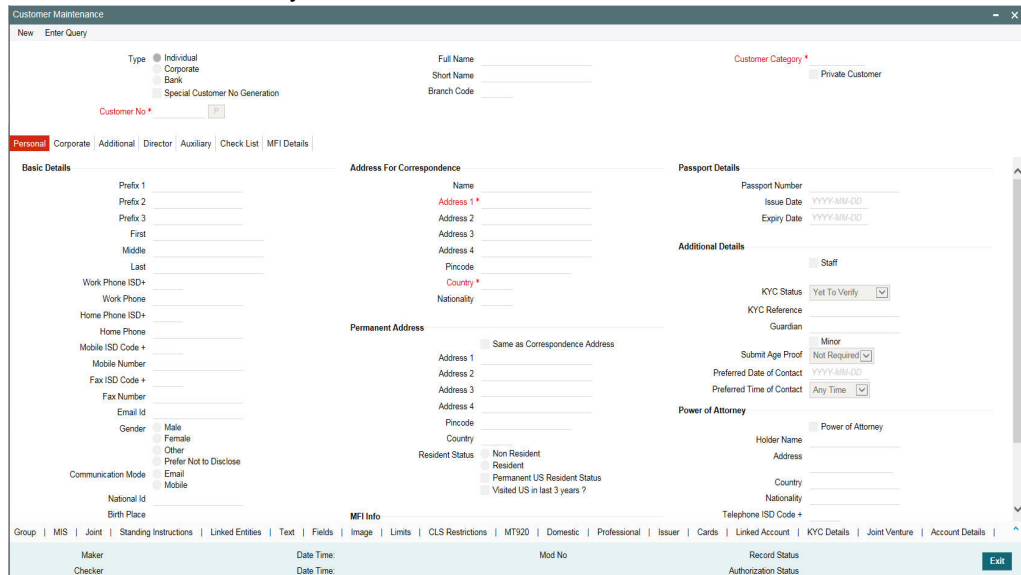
Customer Maintenance

New Enter Query

Type Individual
Corporate
Bank
Special Customer No Generation

Customer No *

P

Full Name
Short Name
Branch Code

Customer Category *
Private Customer

Personal | Corporate | Additional | Director | Auxiliary | Check List | MFI Details

Basic Details

Prefix 1
Prefix 2
Prefix 3
First
Middle
Last
Work Phone ISD+
Work Phone
Home Phone ISD+
Home Phone
Mobile ISD Code +
Mobile Number
Fax ISD Code +
Fax Number
Email Id
Gender Male
Female
Other
Prefer Not to Disclose
Communication Mode Email
Mobile
National Id
Birth Place

Address For Correspondence

Name
Address 1 *
Address 2
Address 3
Address 4
Pincode
Country *
Nationality

Permanent Address

Same as Correspondence Address
Address 1
Address 2
Address 3
Address 4
Pincode
Country
Resident Status Non Resident
Resident
Permanent US Resident Status
Visited US in last 3 years ?

MFI Info

Passport Details

Passport Number
Issue Date YYYY-MM-DD
Expiry Date YYYY-MM-DD

Additional Details

Staff
KYC Status Yet To Verify
KYC Reference
Guardian
Minor
Submit Age Proof Not Required
Preferred Date of Contact YYYY-MM-DD
Preferred Time of Contact Any Time

Power of Attorney

Power of Attorney
Holder Name
Address
Country
Nationality
Telephone ISD Code +

Group | MIS | Joint | Standing Instructions | Linked Entities | Text | Fields | Image | Limits | CLS Restrictions | MT920 | Domestic | Professional | Issuer | Cards | Linked Account | KYC Details | Joint Venture | Account Details |

Maker
Checker
Date Time:
Date Time:
Mod No
Record Status
Authorization Status
Exit